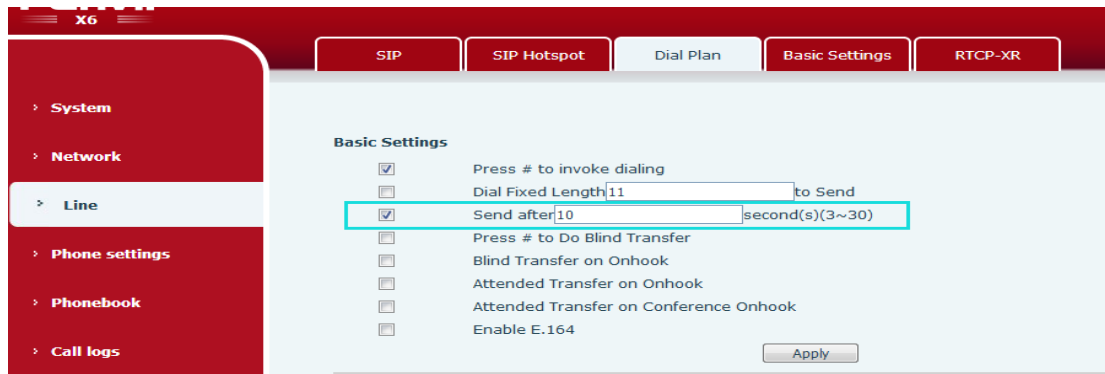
X6

SIP | SIP Hotspot | Dial Plan | Basic Settings | RTCP-XR

› System
› Network
› Line
› Phone settings
› Phonebook
› Call logs

Basic Settings

Press # to invoke dialing
Dial Fixed Length 11 to Send
Send after 10 second(s)(3~30)
Press # to Do Blind Transfer
Blind Transfer on Onhook
Attended Transfer on Onhook
Attended Transfer on Conference Onhook
Enable E.164

Apply